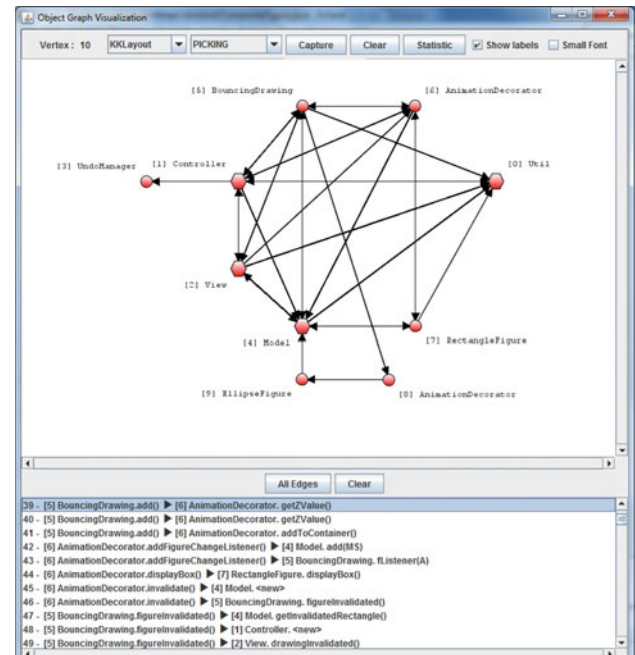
Object Graph Visualization

Vertex : 10 KKLayout PICKING Capture Clear Statistic Show labels Small Font

[5] BouncingDrawing
[6] AnimationDecorator
[3] UndoManager
[1] Controller
[0] Util
[2] View
[4] Model
[7] RectangleFigure
[9] EllipseFigure
[8] AnimationDecorator

All Edges Clear

39 - [5] BouncingDrawing.add() ▶ [6] AnimationDecorator. getZValue()
40 - [5] BouncingDrawing.add() ▶ [6] AnimationDecorator. getZValue()
41 - [5] BouncingDrawing.add() ▶ [6] AnimationDecorator. addToContainer()
42 - [6] AnimationDecorator.addFigureChangeListener() ▶ [4] Model. add(MS)
43 - [6] AnimationDecorator.addFigureChangeListener() ▶ [5] BouncingDrawing. fListener(A)
44 - [6] AnimationDecorator.displayBox() ▶ [7] RectangleFigure. displayBox()
45 - [6] AnimationDecorator.invalidate() ▶ [4] Model. <new>
46 - [6] AnimationDecorator.invalidate() ▶ [5] BouncingDrawing. figureInvalidated()
47 - [5] BouncingDrawing.figureInvalidated() ▶ [4] Model. getInvalidatedRectangle()
48 - [5] BouncingDrawing.figureInvalidated() ▶ [1] Controller. <new>
49 - [5] BouncingDrawing.figureInvalidated() ▶ [2] View. drawingInvalidated()